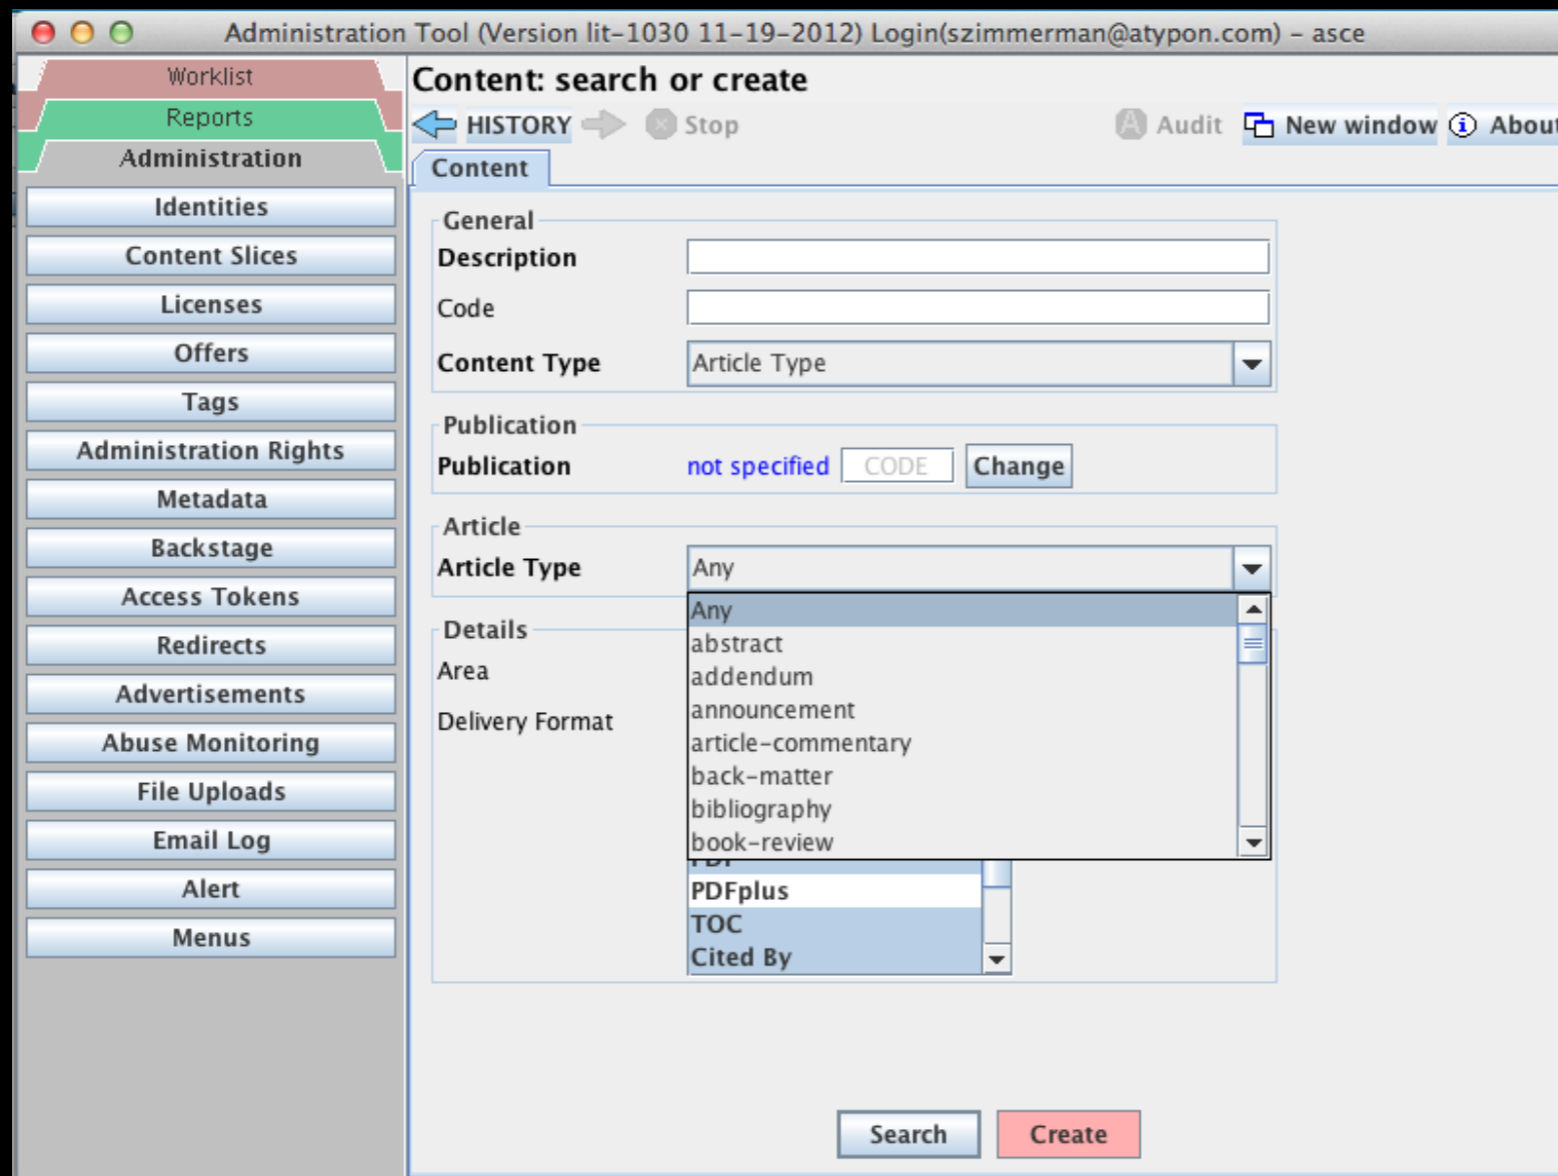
Administration Tool (Version lit-1030 11-19-2012) Login(szimmerman@atypon.com) - asce

Worklist
Reports
Administration

Identities
Content Slices
Licenses
Offers
Tags
Administration Rights
Metadata
Backstage
Access Tokens
Redirects
Advertisements
Abuse Monitoring
File Uploads
Email Log
Alert
Menus

Content: search or create

HISTORY Stop Audit New window About

Content

General
Description
Code
Content Type Article Type

Publication
Publication not specified CODE Change

Article
Article Type Any

Any
abstract
addendum
announcement
article-commentary
back-matter
bibliography
book-review

Details
Area
Delivery Format

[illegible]
PDFplus
TOC
Cited By

Search Create